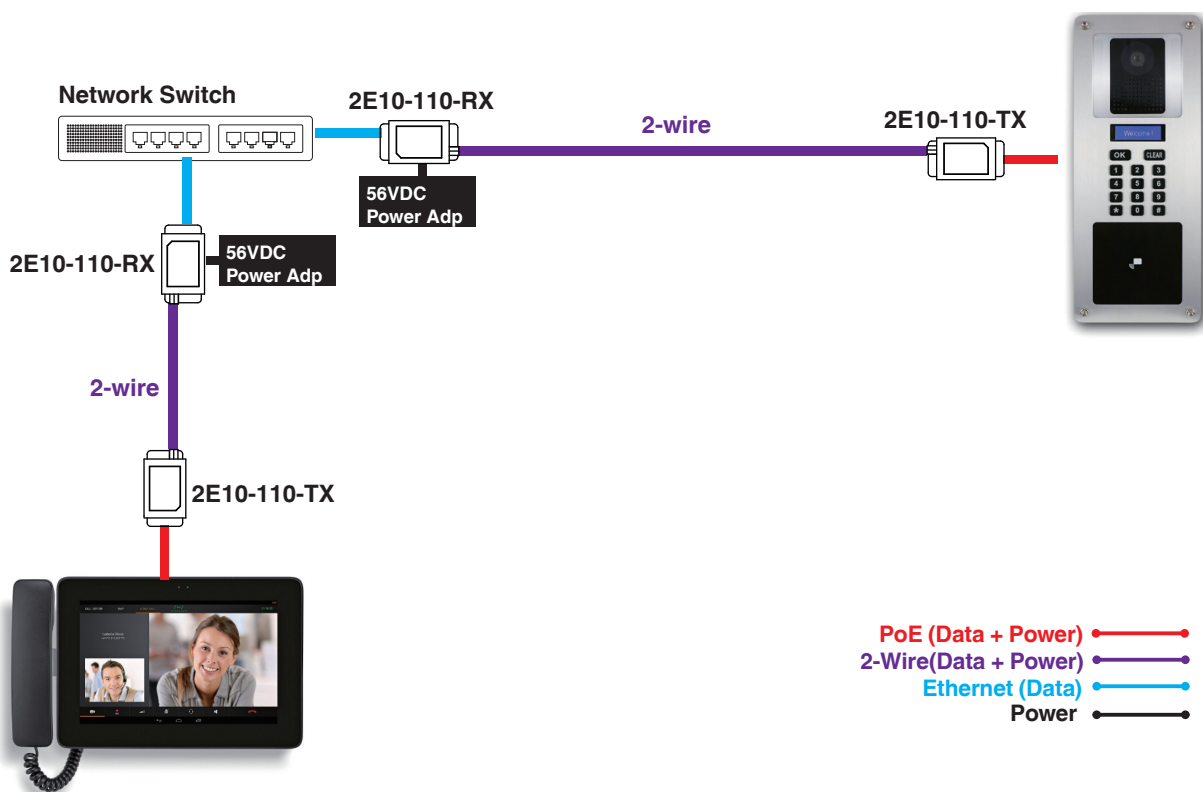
Network Switch

2E10-110-RX

2-wire

2E10-110-TX

56VDC
Power Adp

Welcome!

OK CLEAR

1 2 3
4 5 6
7 8 9
* 0 #

2E10-110-RX

56VDC
Power Adp

2-wire

2E10-110-TX

PoE (Data + Power)
2-Wire(Data + Power)
Ethernet (Data)
Power